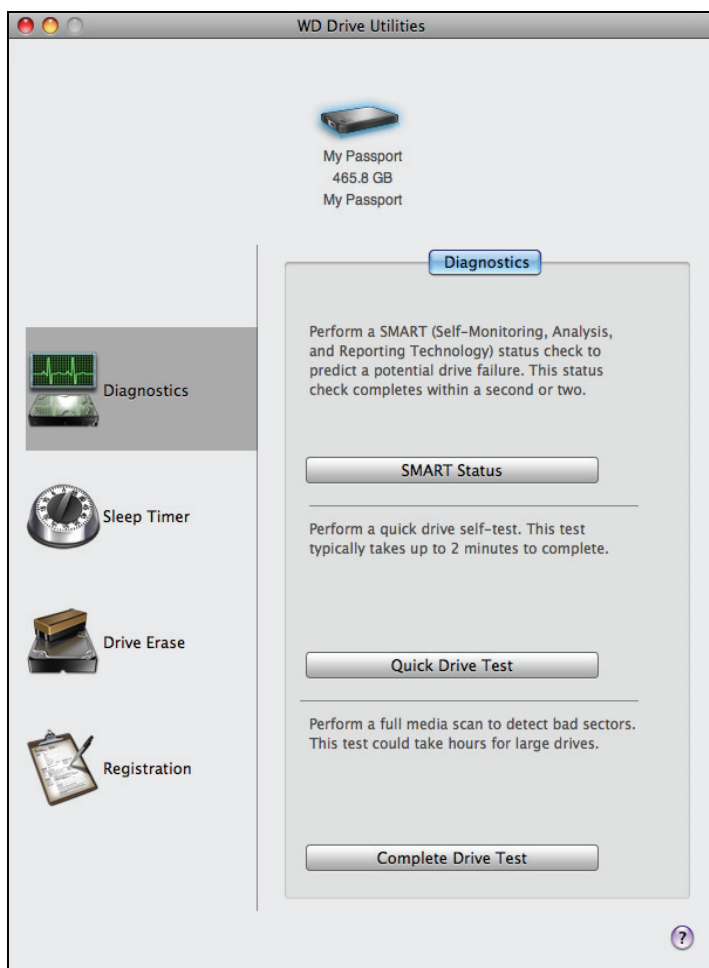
WD Drive Utilities

My Passport
465.8 GB
My Passport

Diagnostics

Sleep Timer

Drive Erase

Registration

Diagnostics

Perform a SMART (Self-Monitoring, Analysis, and Reporting Technology) status check to predict a potential drive failure. This status check completes within a second or two.

SMART Status

Perform a quick drive self-test. This test typically takes up to 2 minutes to complete.

Quick Drive Test

Perform a full media scan to detect bad sectors. This test could take hours for large drives.

Complete Drive Test

?